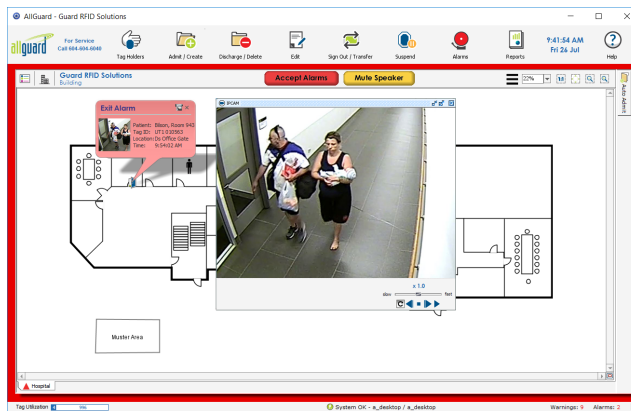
AllGuard - Guard RFID Solutions

allguard For Service Call 604.604.6040

Tag Holders

Admit / Create

Discharge / Delete

Edit

Sign Out / Transfer

Suspend

Alarms

Reports

9:41:54 AM Fri 26 Jul

Help

Guard RFID Solutions Building

Accept Alarms

Mute Speaker

22%

1:1

Auto Admit

Exit Alarm

Patient: Bilson, Rosen 943
Tag ID: UT1 0 10563
Location: Dx Office Gate
Time: 9:54:02 AM

IPCAM

x 1.0

slow

fast

Muster Area

Hospital

Tag Utilization

5%

System OK - a_desktop / a_desktop

Warnings: 9

Alarms: 2